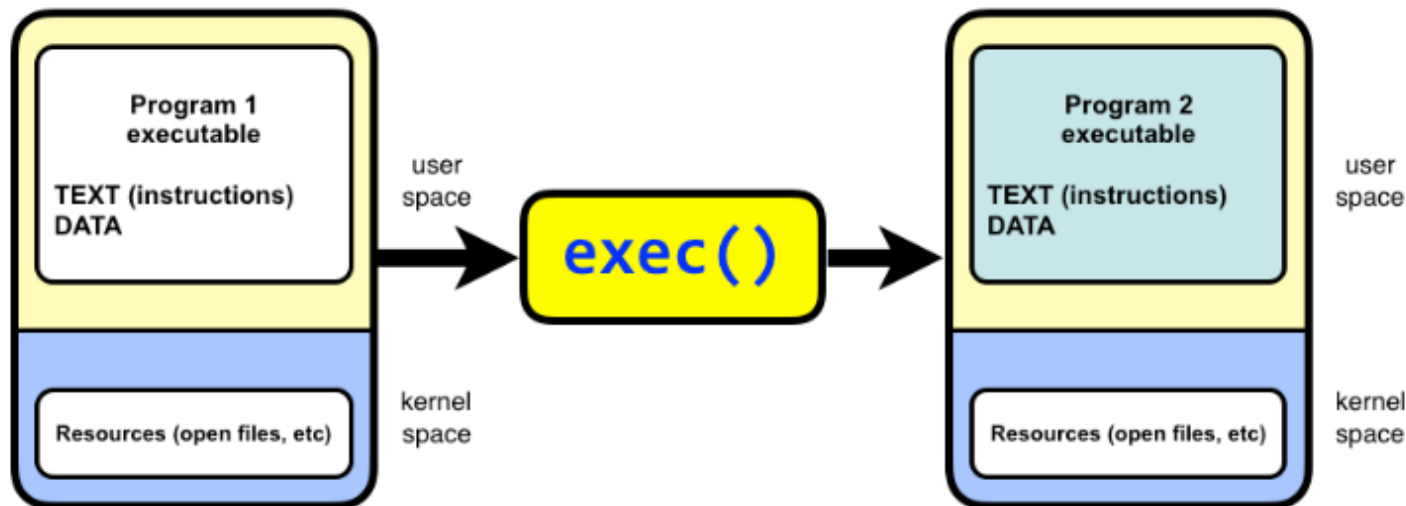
Program 1
executable

TEXT (instructions)
DATA

Resources (open files, etc)

user
space

kernel
space

exec()

Program 2
executable

TEXT (instructions)
DATA

Resources (open files, etc)

user
space

kernel
space